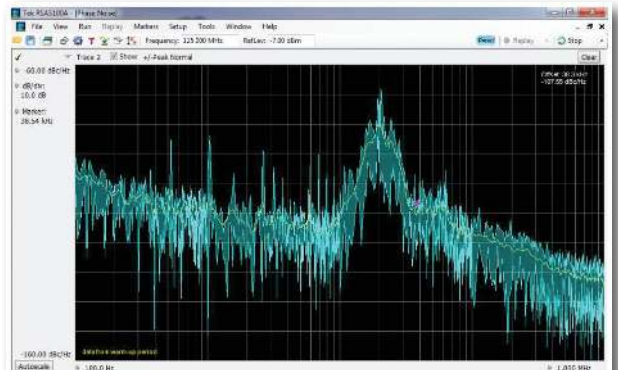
Tek RSA5100A - [Phase Noise]

File View Run Replay Markers Setup Tools Window Help

Frequency: 115.200 MHz RefLev: -7.00 dBm

Reset Replay Stop

Trace 2 Show +/-Peak Normal

Clear

-60.00 dBc/Hz

dB/div: 10.0 dB

Marker: 26.54 kHz

Offset: 26.5 kHz -107.55 dBc/Hz

Data from warm-up period

-160.00 dBc/Hz

Autoscale

100.0 Hz

1.000 MHz